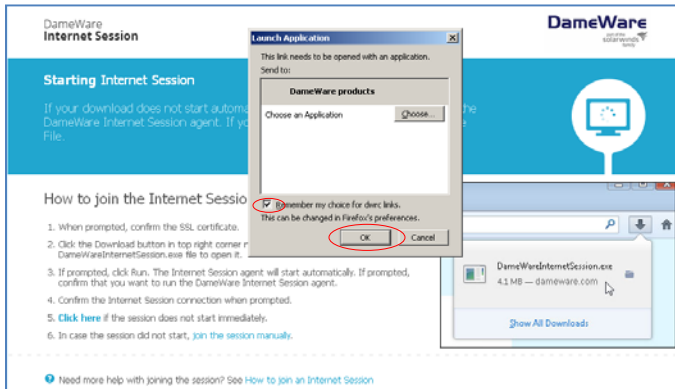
DameWare
Internet Session

DameWare
part of the solarwinds family

Starting Internet Session

If your download does not start automa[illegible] the DameWare Internet Session agent. If y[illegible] File.

How to join the Internet Sessio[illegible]

1. When prompted, confirm the SSL certificate.
2. Click the Download button in top right corner r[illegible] DameWareInternetSession.exe file to open it.
3. If prompted, click Run. The Internet Session agent will start automatically. If prompted, confirm that you want to run the DameWare Internet Session agent.
4. Confirm the Internet Session connection when prompted.
5. Click here if the session does not start immediately.
6. In case the session did not start, join the session manually.

Need more help with joining the session? See How to join an Internet Session

Launch Application

This link needs to be opened with an application.
Send to:

DameWare products

Choose an Application

Choose...

Remember my choice for dwrc links.
This can be changed in Firefox's preferences.

OK
Cancel

DameWareInternetSession.exe
4.1 MB — dameware.com

Show All Downloads